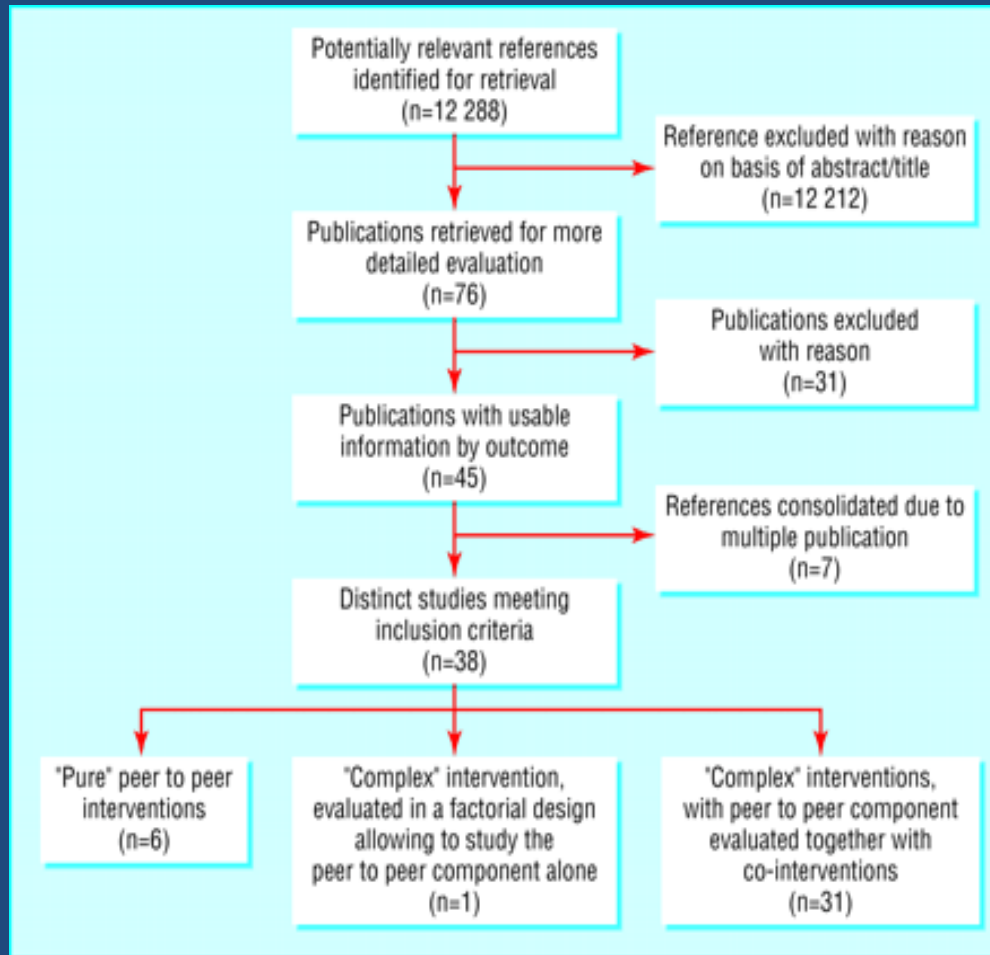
Potentially relevant references identified for retrieval (n=12 288)

Reference excluded with reason on basis of abstract/title (n=12 212)

Publications retrieved for more detailed evaluation (n=76)

Publications excluded with reason (n=31)

Publications with usable information by outcome (n=45)

References consolidated due to multiple publication (n=7)

Distinct studies meeting inclusion criteria (n=38)

"Pure" peer to peer interventions (n=6)

"Complex" intervention, evaluated in a factorial design allowing to study the peer to peer component alone (n=1)

"Complex" interventions, with peer to peer component evaluated together with co-interventions (n=31)